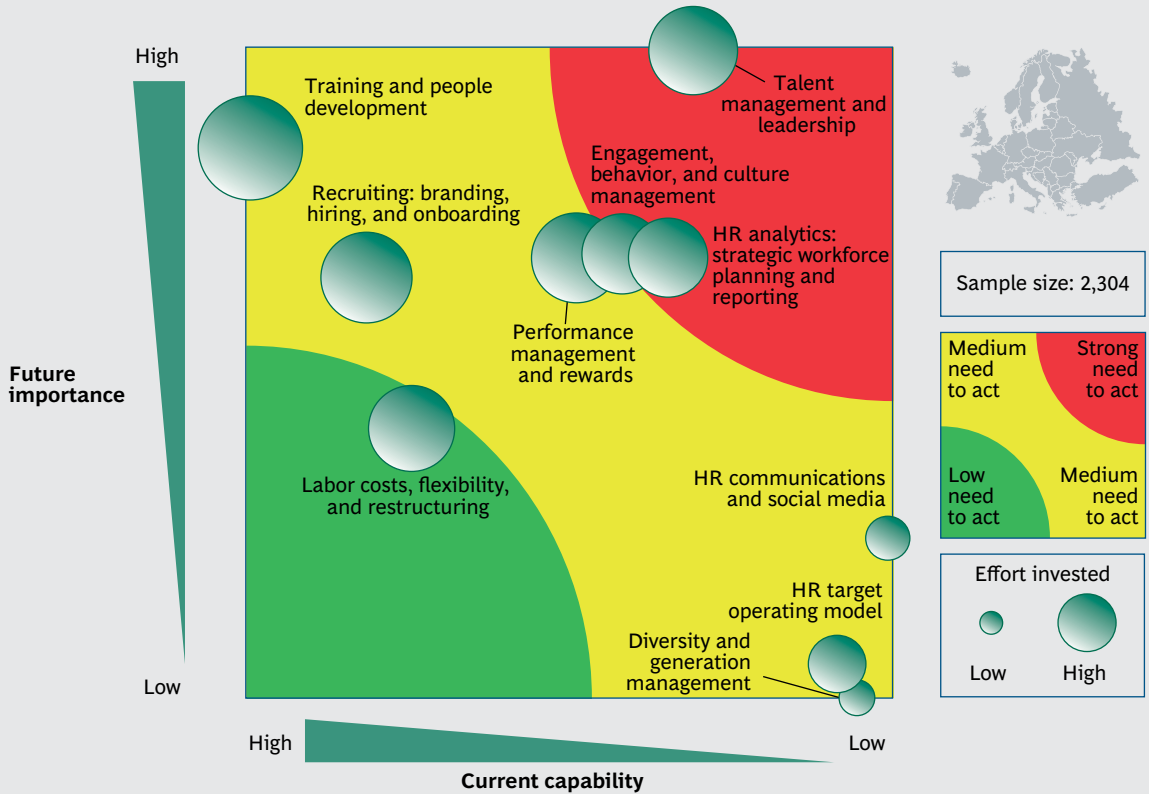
High

Low

Future importance

Training and people development

Talent management and leadership

Engagement, behavior, and culture management

Recruiting: branding, hiring, and onboarding

HR analytics: strategic workforce planning and reporting

Performance management and rewards

Labor costs, flexibility, and restructuring

HR communications and social media

HR target operating model

Diversity and generation management

High

Low

Current capability

Sample size: 2,304

Medium need to act

Strong need to act

Low need to act

Medium need to act

Effort invested

Low

High